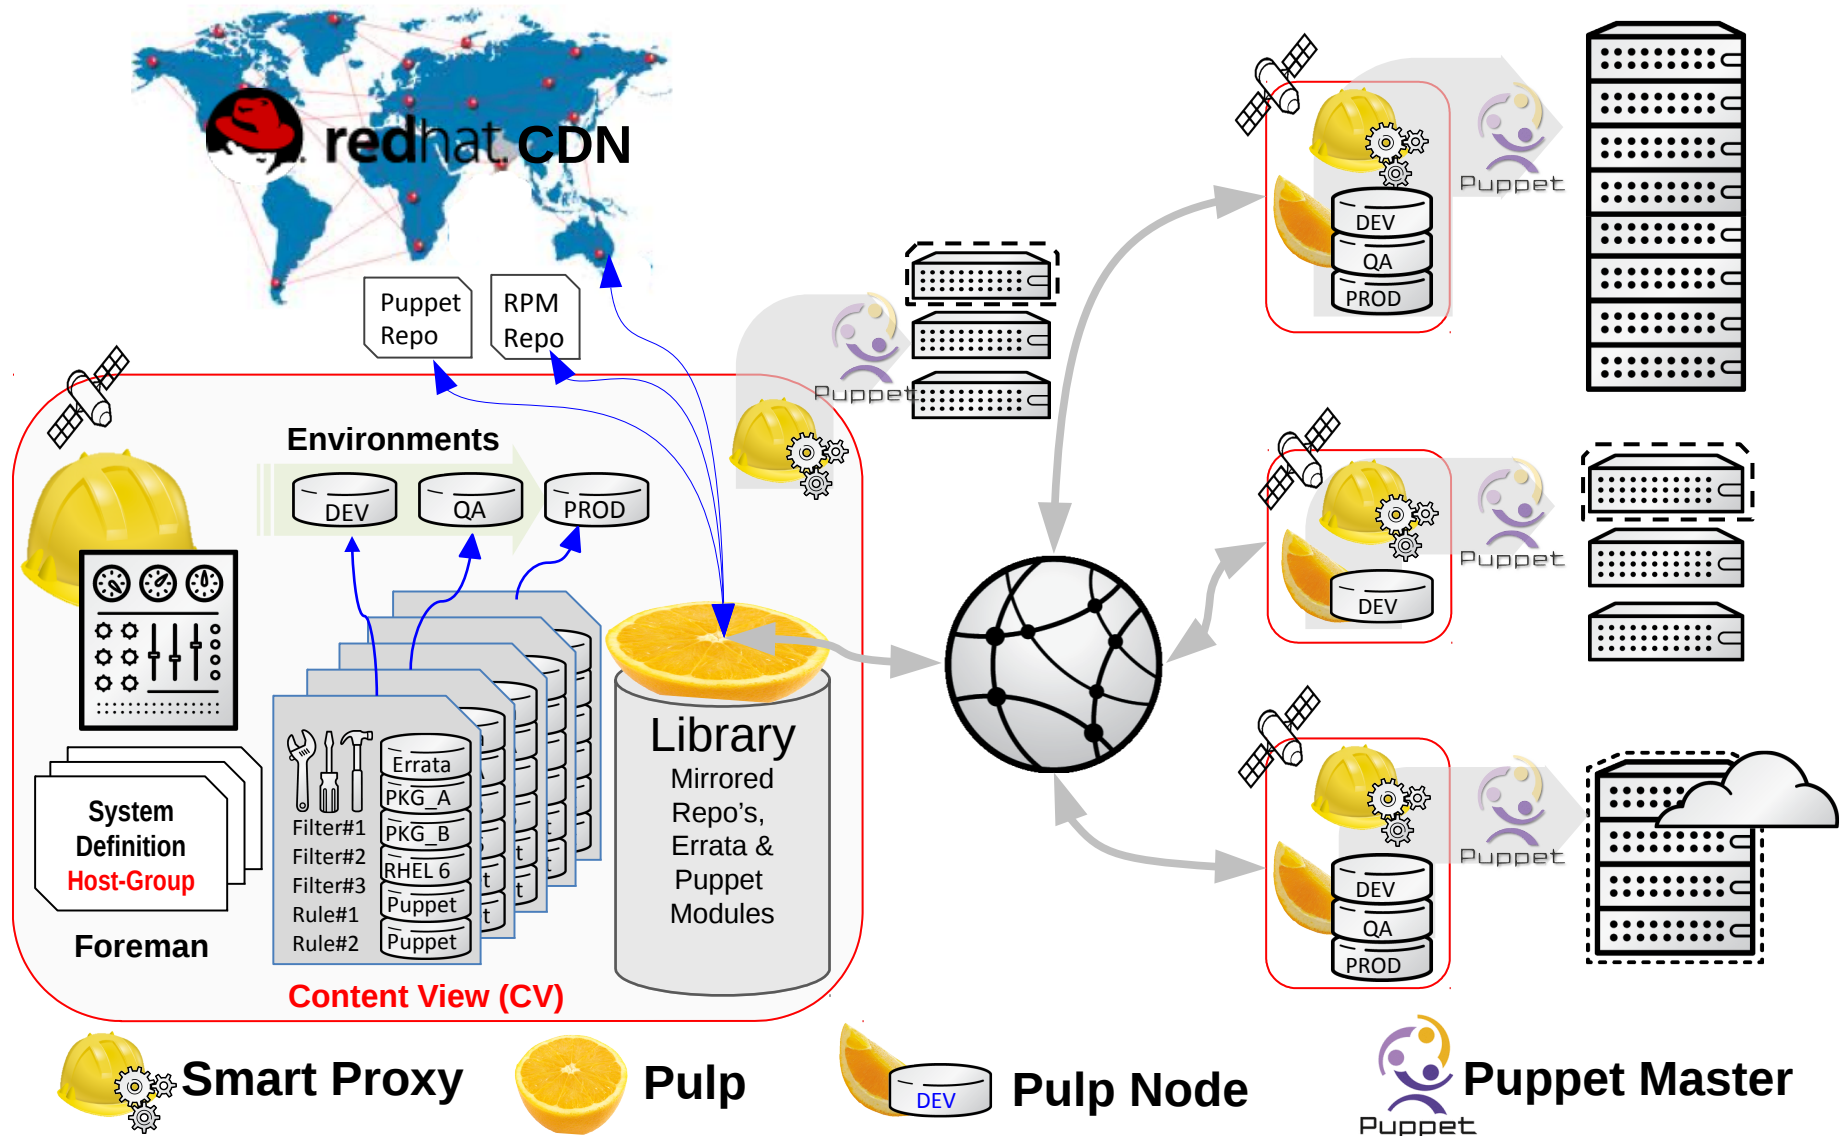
redhat CDN

Puppet Repo

RPM Repo

Puppet

Environments

DEV

QA

PROD

System Definition
Host-Group

Foreman

Filter#1
Filter#2
Filter#3
Rule#1
Rule#2

Errata
PKG_A
PKG_B
RHEL 6
Puppet
Puppet

Library
Mirrored Repo's, Errata & Puppet Modules

Content View (CV)

Puppet
DEV
QA
PROD

Puppet
DEV

Puppet
DEV
QA
PROD

Smart Proxy

Pulp

DEV
Pulp Node

Puppet Master
Puppet